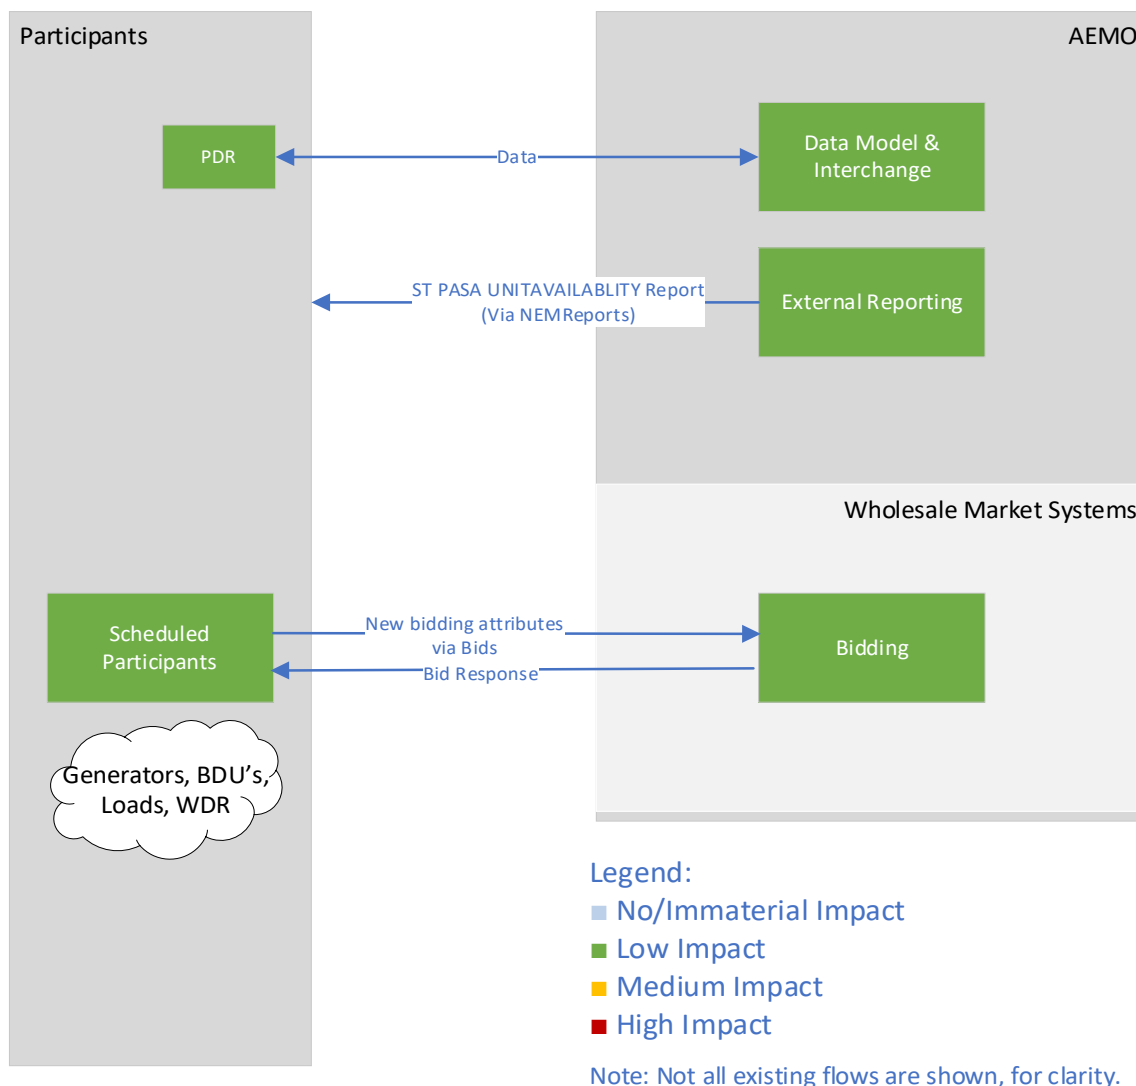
Participants

AEMO

PDR

Data

Data Model & Interchange

ST PASA UNITAVAILABLITY Report (Via NEMReports)

External Reporting

Wholesale Market Systems

Scheduled Participants

New bidding attributes via Bids

Bid Response

Bidding

Generators, BDU's, Loads, WDR

Legend:
No/Immaterial Impact
Low Impact
Medium Impact
High Impact

Note: Not all existing flows are shown, for clarity.